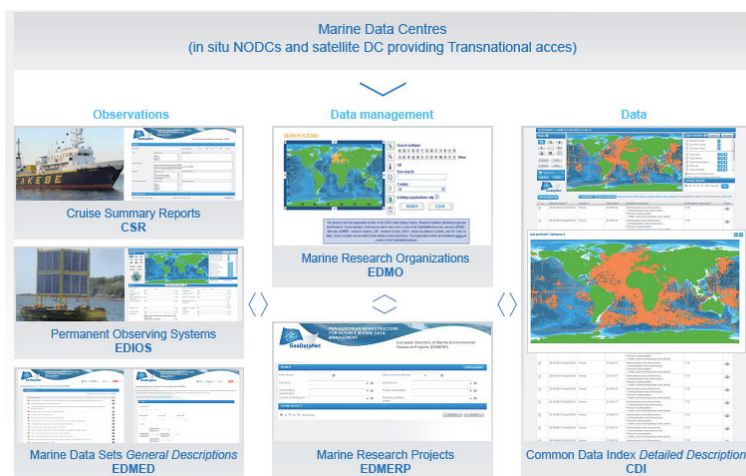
Marine Data Centres
(in situ NODCs and satellite DC providing Transnational acces)

Observations

Data management

Data

Cruise Summary Reports
CSR

Marine Research Organizations
EDMO

Permanent Observing Systems
EDIOS

Marine Data Sets General Descriptions
EDMED

Marine Research Projects
EDMERP

Common Data Index Detailed Description
CDI